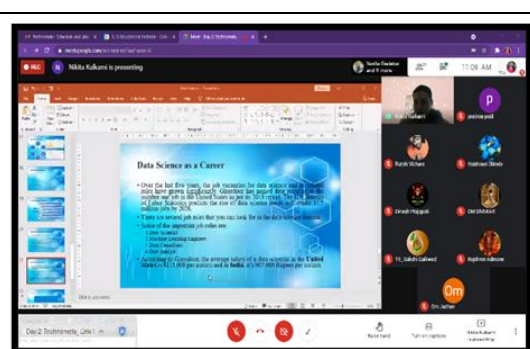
REC

Nikita Kulkarni is presenting

11:09 AM

Data Science as a Career

• Over the last few years, the job vacancies for data science and its related roles have grown significantly. Glassdoor has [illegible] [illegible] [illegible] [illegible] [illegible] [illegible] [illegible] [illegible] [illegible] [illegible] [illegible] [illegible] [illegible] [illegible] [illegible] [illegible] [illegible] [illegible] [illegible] by 2026.

• There are several job roles that you can look for in the data science domain.

• Some of the important job roles are:
  – Data Scientist
  – Machine Learning Engineer
  – Data Consultant
  – Data Analyst

• According to Glassdoor, the average salary of a data scientist in the United States is $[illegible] and in India, it's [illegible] Rupees per annum.

Click to add notes

Rushi Vichare
Vaibhavi Dhede
Dinesh Phapale
Om Bhuskat
Sakshi Gaikwad
Rajshree Adhane
Om Jadhav
p
Om

Day 2: Technomeda

Raise hand
Turn on captions
Nikita Kulkarni is presenting